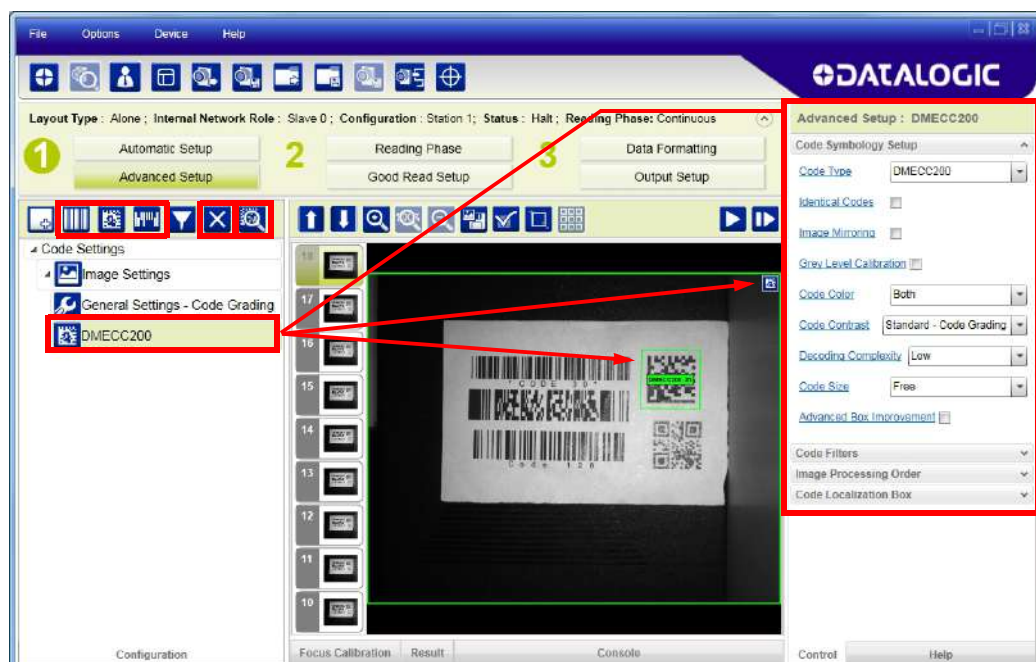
File Options Device Help

DATALOGIC

Layout Type : Alone ; Internal Network Role : Slave 0 ; Configuration : Station 1; Status : Halt ; Reading Phase: Continuous

1 Automatic Setup
Advanced Setup

2 Reading Phase
Good Read Setup

3 Data Formatting
Output Setup

Code Settings
Image Settings
General Settings - Code Grading
DMECC200

18
17
16
15
14
13
12
11
10

CODE 39
Code 128

Advanced Setup : DMECC200
Code Symbology Setup
Code Type DMECC200
Identical Codes
Image Mirroring
Grey Level Calibration
Code Color Both
Code Contrast Standard - Code Grading
Decoding Complexity Low
Code Size Free
Advanced Box Improvement
Code Filters
Image Processing Order
Code Localization Box

Configuration
Focus Calibration Result Console
Control Help